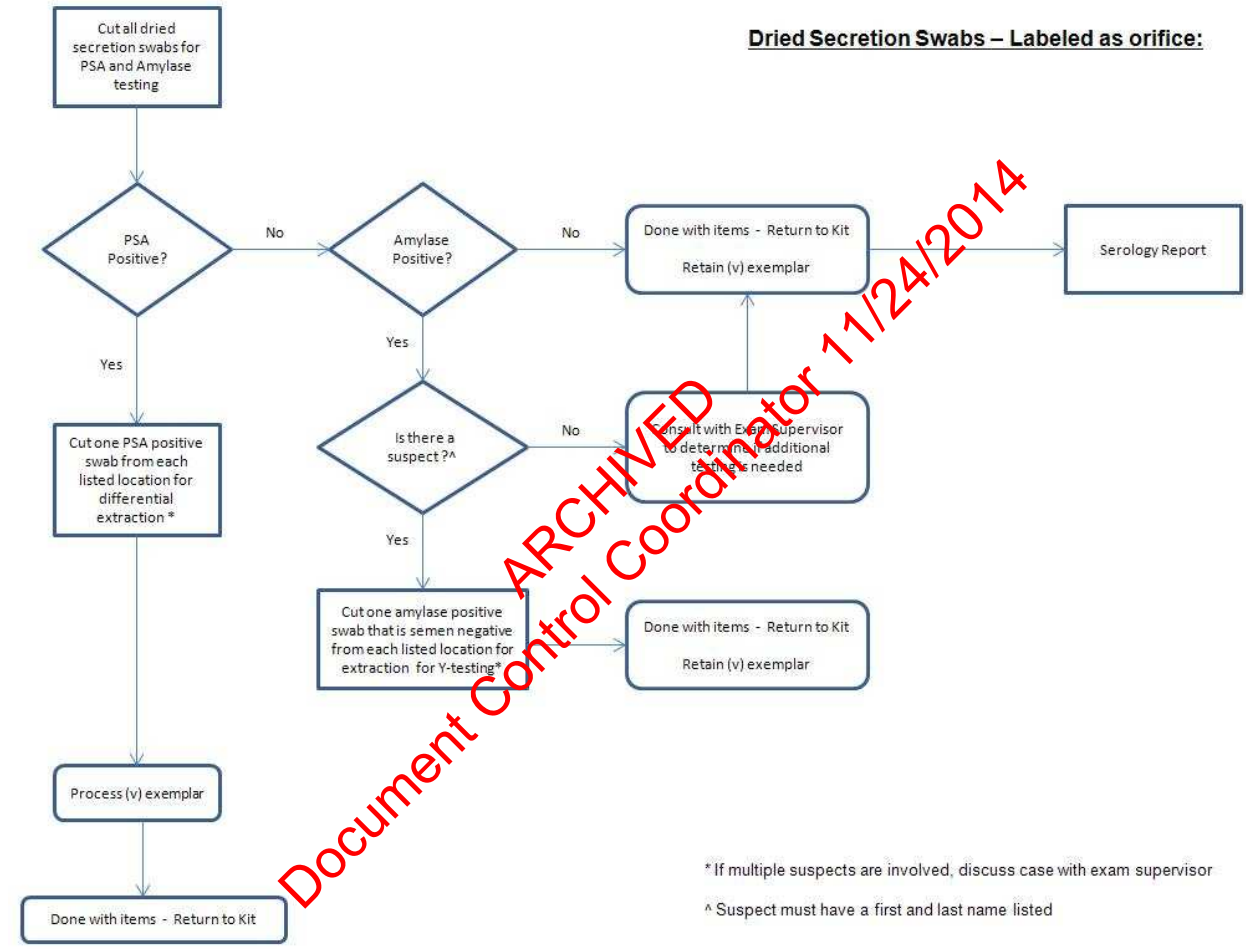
Dried Secretion Swabs – Labeled as orifice:

Cut all dried secretion swabs for PSA and Amylase testing

PSA Positive?

No

Amylase Positive?

No

Done with items - Return to Kit

Retain (v) exemplar

Serology Report

Yes

Yes

Cut one PSA positive swab from each listed location for differential extraction *

Is there a suspect ?^

No

Consult with Exam Supervisor to determine if additional testing is needed

Yes

Cut one amylase positive swab that is semen negative from each listed location for extraction for Y-testing*

Done with items - Return to Kit

Retain (v) exemplar

Process (v) exemplar

Done with items - Return to Kit

* If multiple suspects are involved, discuss case with exam supervisor

^ Suspect must have a first and last name listed

ARCHIVED

Document Control Coordinator 11/24/2014